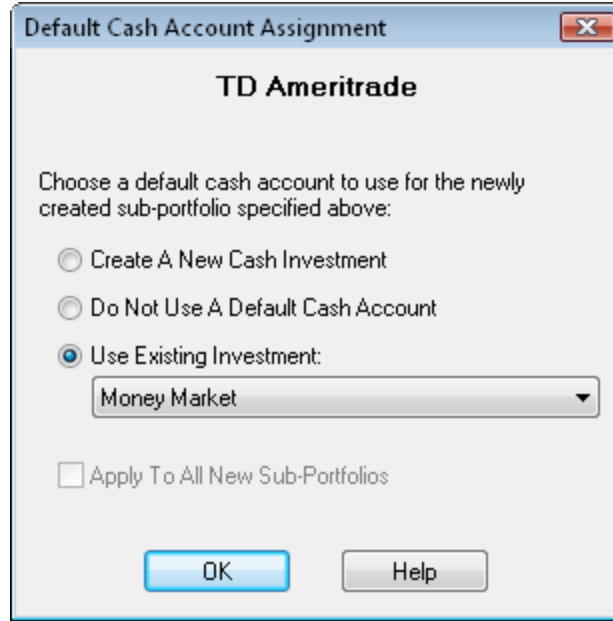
Default Cash Account Assignment

TD Ameritrade

Choose a default cash account to use for the newly created sub-portfolio specified above:

Create A New Cash Investment

Do Not Use A Default Cash Account

Use Existing Investment:

Money Market

Apply To All New Sub-Portfolios

OK

Help